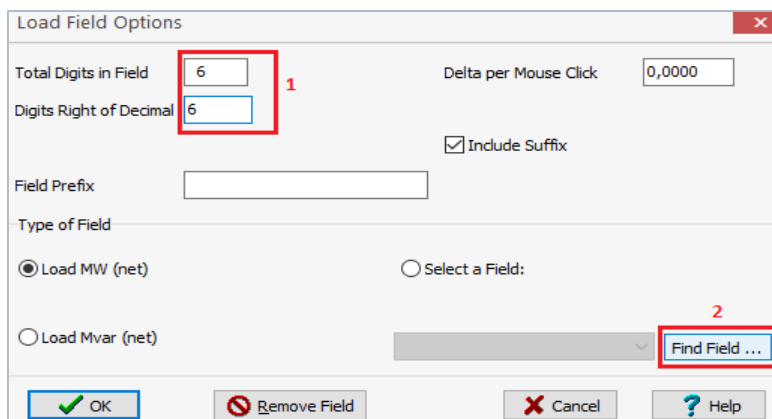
Load Field Options

Total Digits in Field 6

1

Digits Right of Decimal 6

Delta per Mouse Click 0,0000

Include Suffix

Field Prefix

Type of Field

Load MW (net)

Select a Field:

2

Load Mvar (net)

Find Field ...

OK

Remove Field

Cancel

Help